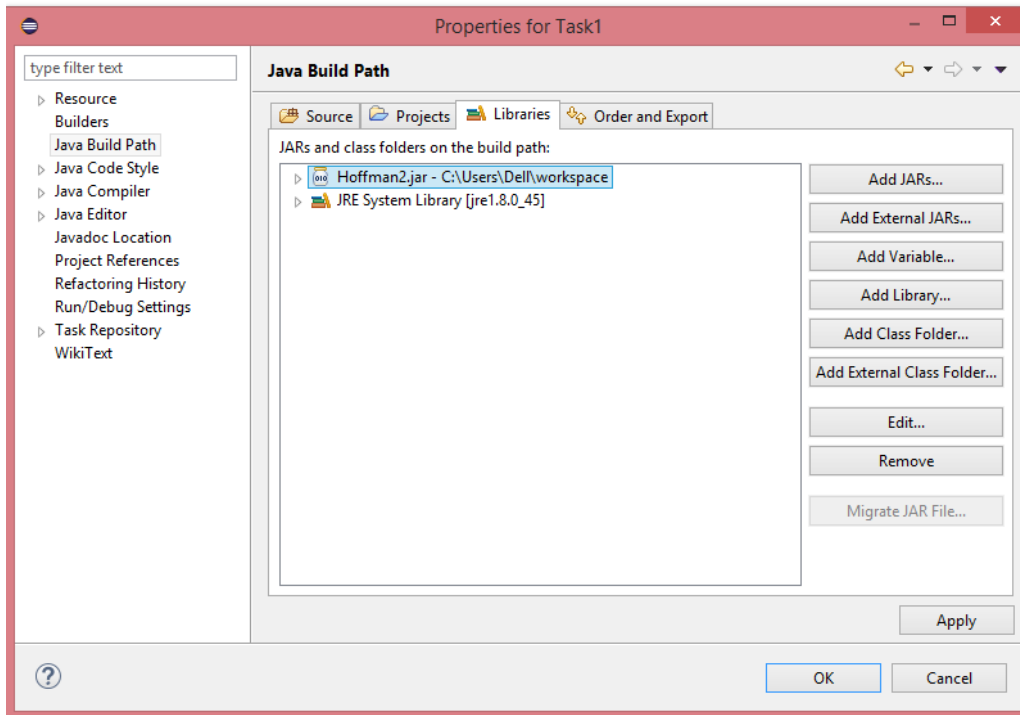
Properties for Task1

type filter text

Resource
Builders
Java Build Path
Java Code Style
Java Compiler
Java Editor
Javadoc Location
Project References
Refactoring History
Run/Debug Settings
Task Repository
WikiText

Java Build Path

Source | Projects | Libraries | Order and Export

JARs and class folders on the build path:

Hoffman2.jar - C:\Users\Dell\workspace
JRE System Library [jre1.8.0_45]

Add JARs...
Add External JARs...
Add Variable...
Add Library...
Add Class Folder...
Add External Class Folder...
Edit...
Remove
Migrate JAR File...

Apply

OK
Cancel